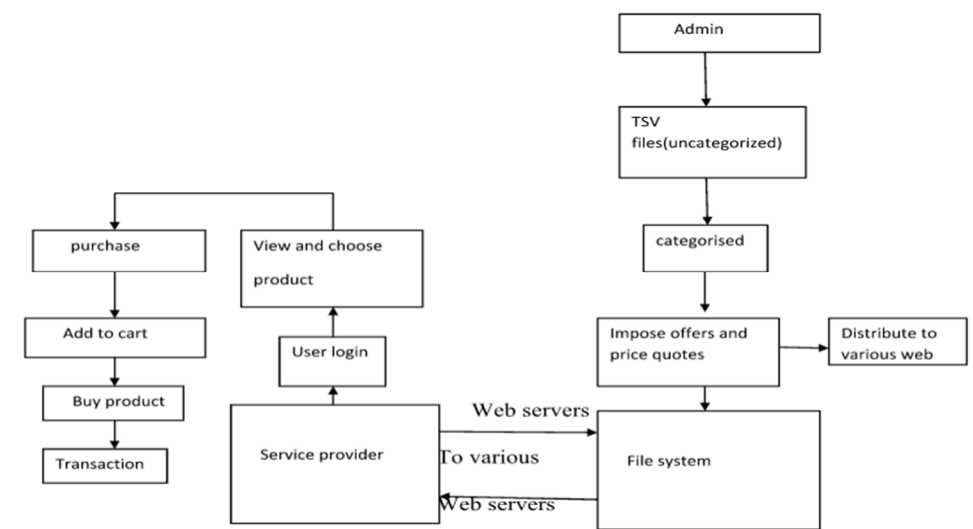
Admin

TSV files(uncategorized)

categorised

Impose offers and price quotes

Distribute to various web

purchase

View and choose product

Add to cart

User login

Buy product

Transaction

Service provider

Web servers

To various

Web servers

File system